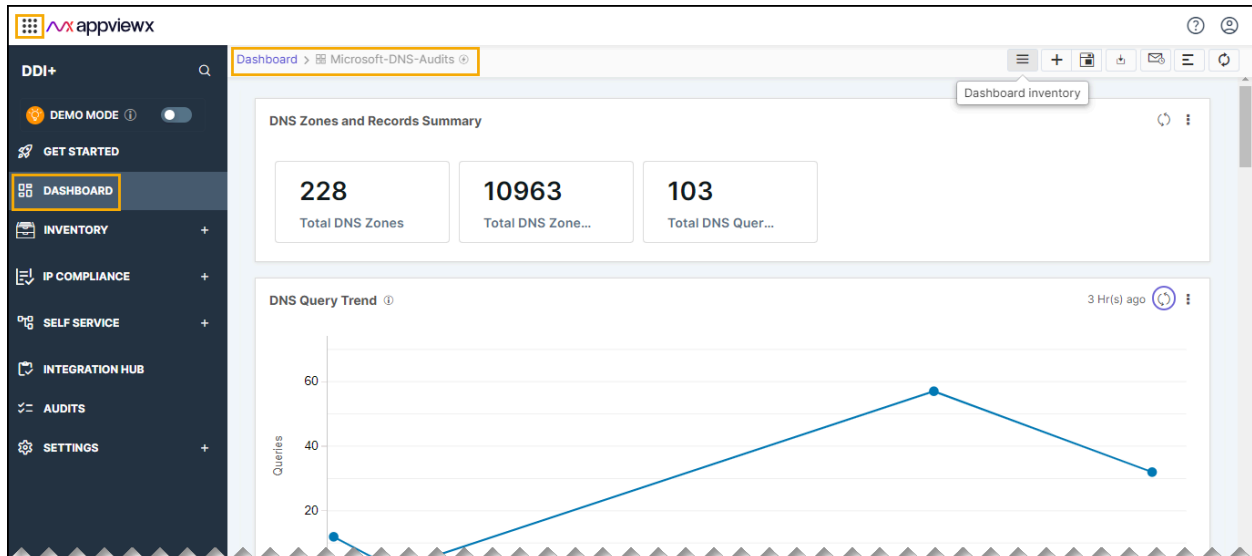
appviewx

DDI+

DEMO MODE ⓘ

GET STARTED

DASHBOARD

INVENTORY +

IP COMPLIANCE +

SELF SERVICE +

INTEGRATION HUB

AUDITS

SETTINGS +

Dashboard > Microsoft-DNS-Audits

Dashboard inventory

DNS Zones and Records Summary

228
Total DNS Zones

10963
Total DNS Zone...

103
Total DNS Quer...

DNS Query Trend ⓘ

3 Hr(s) ago

60

40

20

Queries